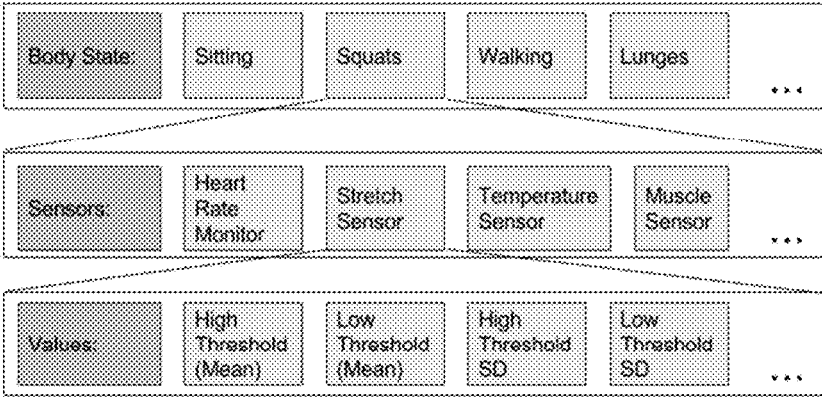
Body State: Sitting Squats Walking Lunges ...

Sensors: Heart Rate Monitor Stretch Sensor Temperature Sensor Muscle Sensor ...

Values: High Threshold (Mean) Low Threshold (Mean) High Threshold SD Low Threshold SD ...